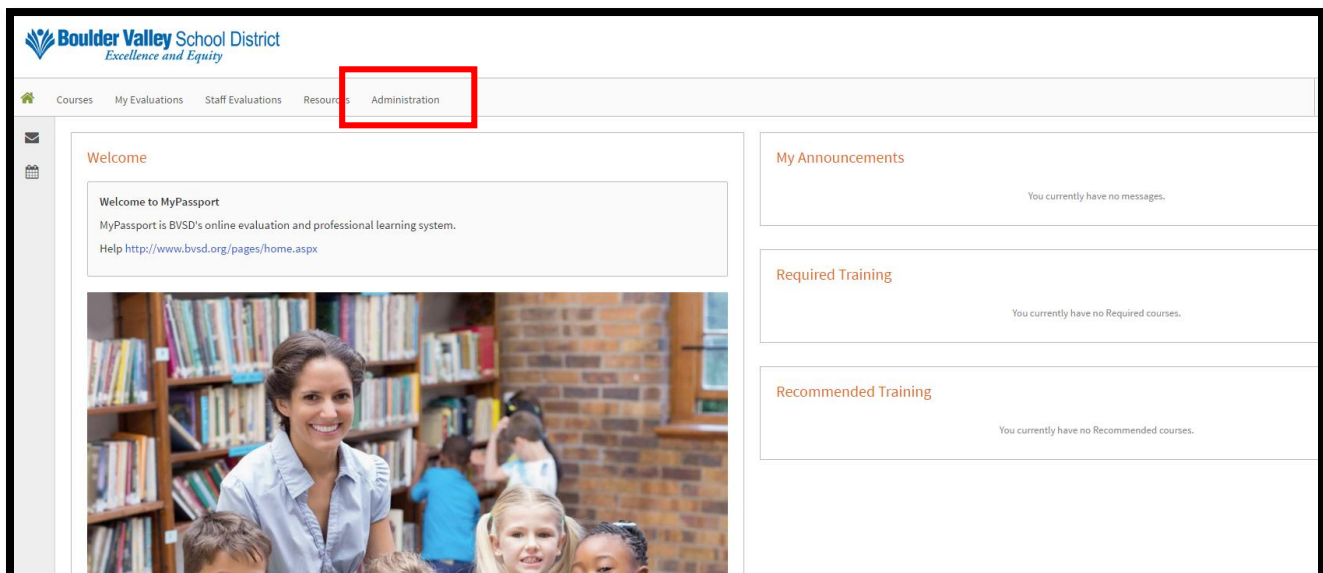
Boulder Valley School District
Excellence and Equity

Courses My Evaluations Staff Evaluations Resources Administration

Welcome

Welcome to MyPassport
MyPassport is BVSD's online evaluation and professional learning system.
Help http://www.bvsd.org/pages/home.aspx

My Announcements
You currently have no messages.

Required Training
You currently have no Required courses.

Recommended Training
You currently have no Recommended courses.